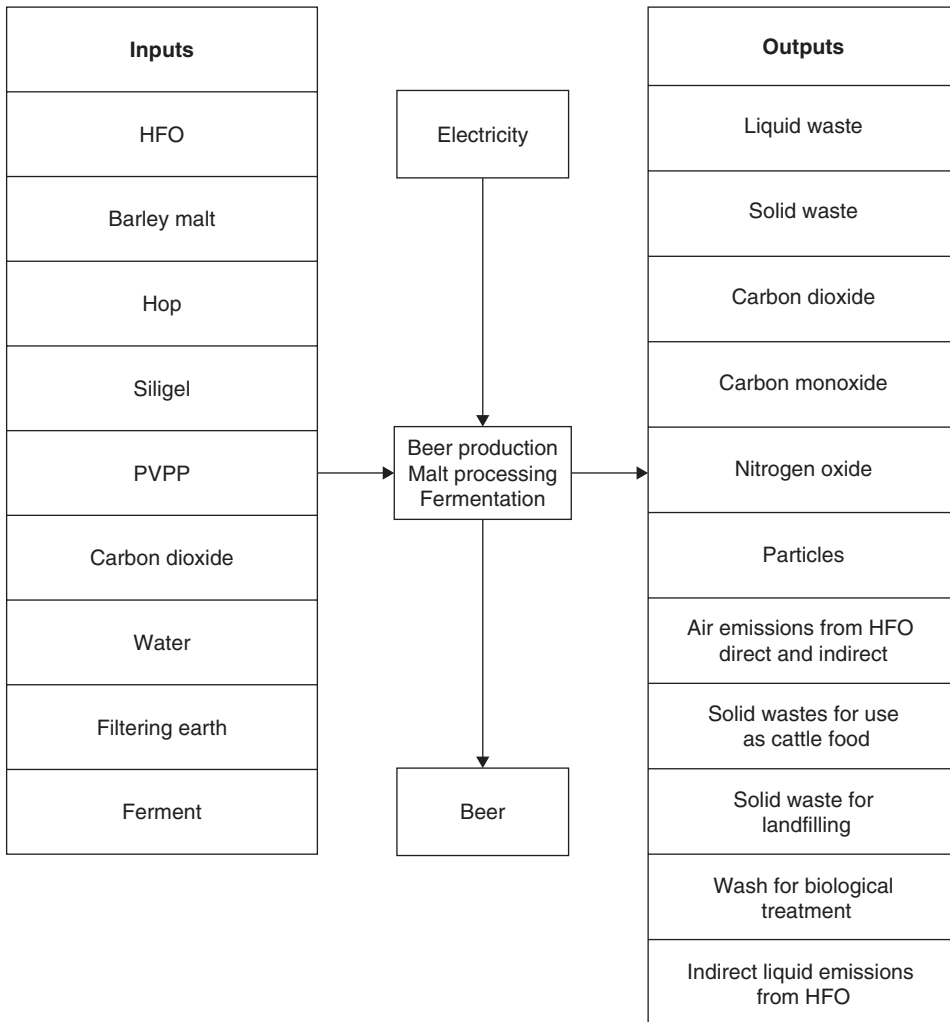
Inputs

HFO

Barley malt

Hop

Siligel

PVPP

Carbon dioxide

Water

Filtering earth

Ferment

Electricity

Beer production
Malt processing
Fermentation

Beer

Outputs

Liquid waste

Solid waste

Carbon dioxide

Carbon monoxide

Nitrogen oxide

Particles

Air emissions from HFO direct and indirect

Solid wastes for use as cattle food

Solid waste for landfilling

Wash for biological treatment

Indirect liquid emissions from HFO